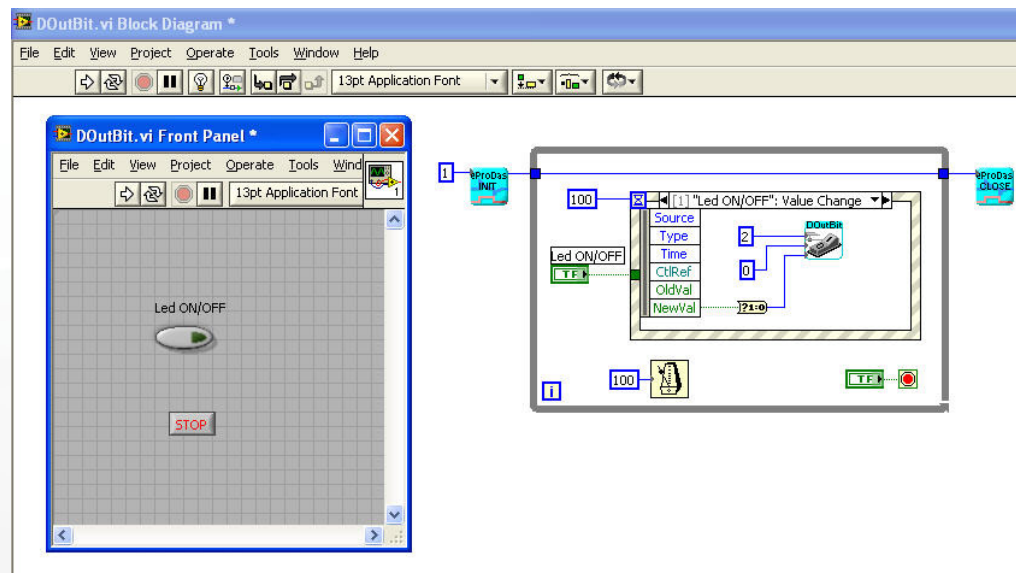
DOutBit.vi Block Diagram *

File Edit View Project Operate Tools Window Help

13pt Application Font

DOutBit.vi Front Panel *

File Edit View Project Operate Tools Wind

13pt Application Font

Led ON/OFF

STOP

1

eProDas INIT

100

[1] "Led ON/OFF": Value Change

Source
Type
Time
CtlRef
OldVal
NewVal

Led ON/OFF

TF

DOutBit

2

0

?1:0

100

i

TF

eProDas CLOSE